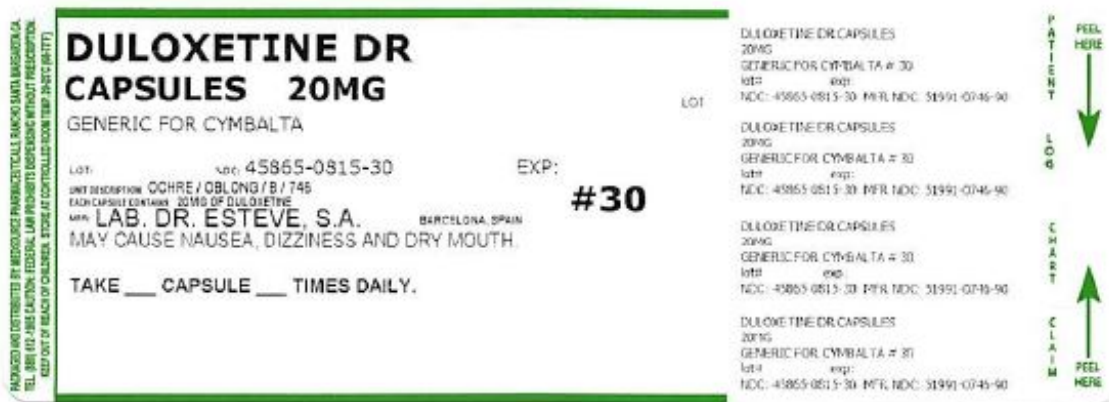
PACKAGED AND DISTRIBUTED BY MEDSOURCE PHARMACEUTICALS, RANCHO SANTA MARGARITA, CA. TEL: (888) 412-2055 CAUTION: FEDERAL LAW PROHIBITS DISPENSING WITHOUT PRESCRIPTION. KEEP OUT OF REACH OF CHILDREN. STORE AT CONTROLLED ROOM TEMP. 20-25°C (68-77°F)

DULOXETINE DR CAPSULES 20MG

GENERIC FOR CYMBALTA

LOT

LOT: NDC: 45865-0815-30 EXP:

UNIT DESCRIPTION OCHRE / OBLONG / B / 746
EACH CAPSULE CONTAINS 20MG OF DULOXETINE

#30

MFR: LAB. DR. ESTEVE, S.A. BARCELONA, SPAIN

MAY CAUSE NAUSEA, DIZZINESS AND DRY MOUTH.

TAKE ___ CAPSULE ___ TIMES DAILY.

DULOXETINE DR CAPSULES
20MG
GENERIC FOR CYMBALTA # 30
lot# exp:
NDC: 45865-0815-30 MFR NDC: 51991-0746-90

DULOXETINE DR CAPSULES
20MG
GENERIC FOR CYMBALTA # 30
lot# exp:
NDC: 45865-0815-30 MFR NDC: 51991-0746-90

DULOXETINE DR CAPSULES
20MG
GENERIC FOR CYMBALTA # 30
lot# exp:
NDC: 45865-0815-30 MFR NDC: 51991-0746-90

DULOXETINE DR CAPSULES
20MG
GENERIC FOR CYMBALTA # 30
lot# exp:
NDC: 45865-0815-30 MFR NDC: 51991-0746-90

PATIENT LOG CHART CLAIM

PEEL HERE

PEEL HERE